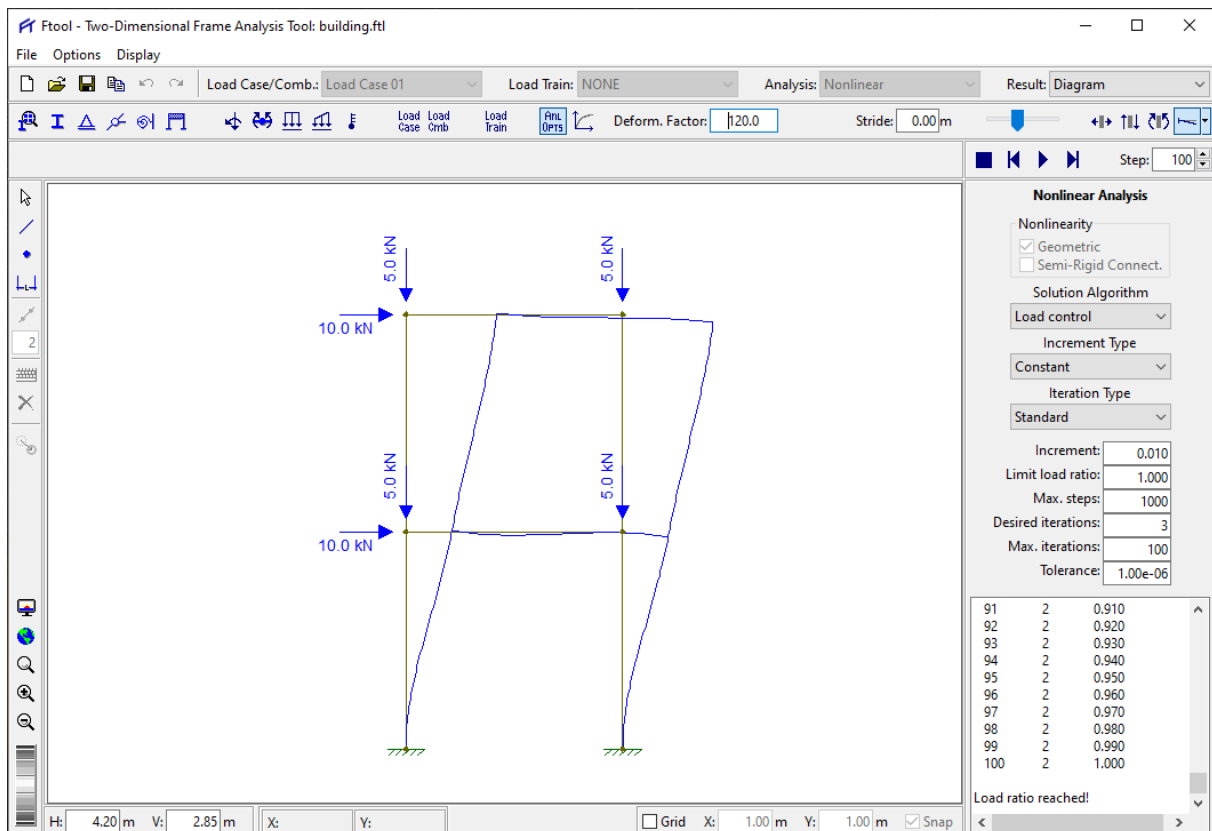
Ftool - Two-Dimensional Frame Analysis Tool: building.ftl

File Options Display

Load Case/Comb.: Load Case 01 Load Train: NONE Analysis: Nonlinear Result: Diagram

Load Case Load Cmb Load Train ANL OPTS Deform. Factor: 120.0 Stride: 0.00 m

Step: 100

Nonlinear Analysis
Nonlinearity
Geometric
Semi-Rigid Connect.
Solution Algorithm
Load control
Increment Type
Constant
Iteration Type
Standard
Increment: 0.010
Limit load ratio: 1.000
Max. steps: 1000
Desired iterations: 3
Max. iterations: 100
Tolerance: 1.00e-06

| | | |
|---|---|---|
| 91 | 2 | 0.910 |
| 92 | 2 | 0.920 |
| 93 | 2 | 0.930 |
| 94 | 2 | 0.940 |
| 95 | 2 | 0.950 |
| 96 | 2 | 0.960 |
| 97 | 2 | 0.970 |
| 98 | 2 | 0.980 |
| 99 | 2 | 0.990 |
| 100 | 2 | 1.000 |

Load ratio reached!

5.0 kN
5.0 kN
10.0 kN
5.0 kN
5.0 kN
10.0 kN

2

H: 4.20 m V: 2.85 m X: Y: Grid X: 1.00 m Y: 1.00 m Snap